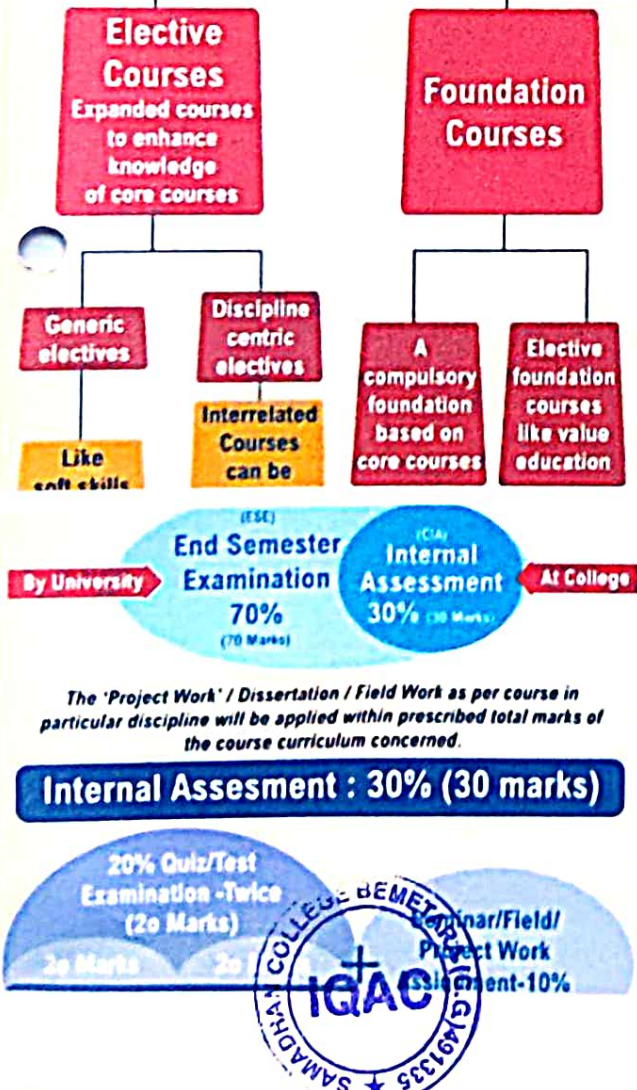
Elective Courses
Expanded courses to enhance knowledge of core courses

Foundation Courses

Generic electives

Discipline centric electives

A compulsory foundation based on core courses

Elective foundation courses like value education

Like soft skills

Interrelated Courses can be

By University

(ESE)
End Semester Examination
70%
(70 Marks)

(CIA)
Internal Assessment
30% (30 Marks)

At College

The 'Project Work' / Dissertation / Field Work as per course in particular discipline will be applied within prescribed total marks of the course curriculum concerned.

Internal Assesment : 30% (30 marks)

20% Quiz/Test Examination -Twice (2o Marks)

2o Marks

2o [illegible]

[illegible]eminar/Field/ Project Work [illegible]ment-10%

SAMADHAN COLLEGE BEMETARA (C.G.) 491335
IQAC